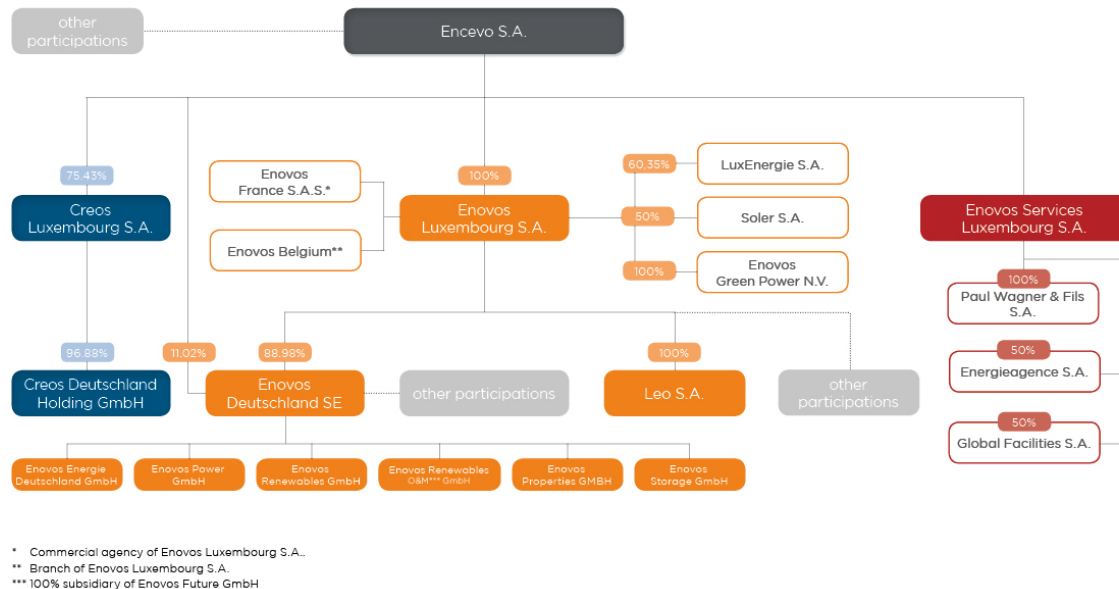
other participations

Encevo S.A.

75.43%

Creos Luxembourg S.A.

Enovos France S.A.S.*

Enovos Belgium**

100%

Enovos Luxembourg S.A.

60,35%

LuxEnergie S.A.

50%

Soler S.A.

100%

Enovos Green Power N.V.

Enovos Services Luxembourg S.A.

100%

Paul Wagner & Fils S.A.

96.88%

Creos Deutschland Holding GmbH

11.02%

88.98%

Enovos Deutschland SE

other participations

100%

Leo S.A.

other participations

50%

Energieagence S.A.

50%

Global Facilities S.A.

Enovos Energie Deutschland GmbH

Enovos Power GmbH

Enovos Renewables GmbH

Enovos Renewables O&M*** GmbH

Enovos Properties GMBH

Enovos Storage GmbH

* Commercial agency of Enovos Luxembourg S.A..
** Branch of Enovos Luxembourg S.A.
*** 100% subsidiary of Enovos Future GmbH